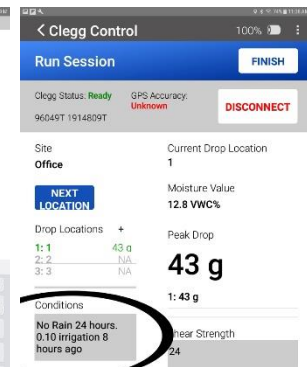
< Clegg Control
100%

Run Session
FINISH

Clegg Status: Ready
GPS Accuracy: Unknown
DISCONNECT

96049T 1914809T

Site
Office

Current Drop Location
1

NEXT LOCATION

Moisture Value
12.8 VWC%

Drop Locations +
1: 1 43 g
2: 2 NA
3: 3 NA

Peak Drop
43 g
1: 43 g

Conditions
No Rain 24 hours. 0.10 irrigation 8 hours ago

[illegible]hear Strength
24